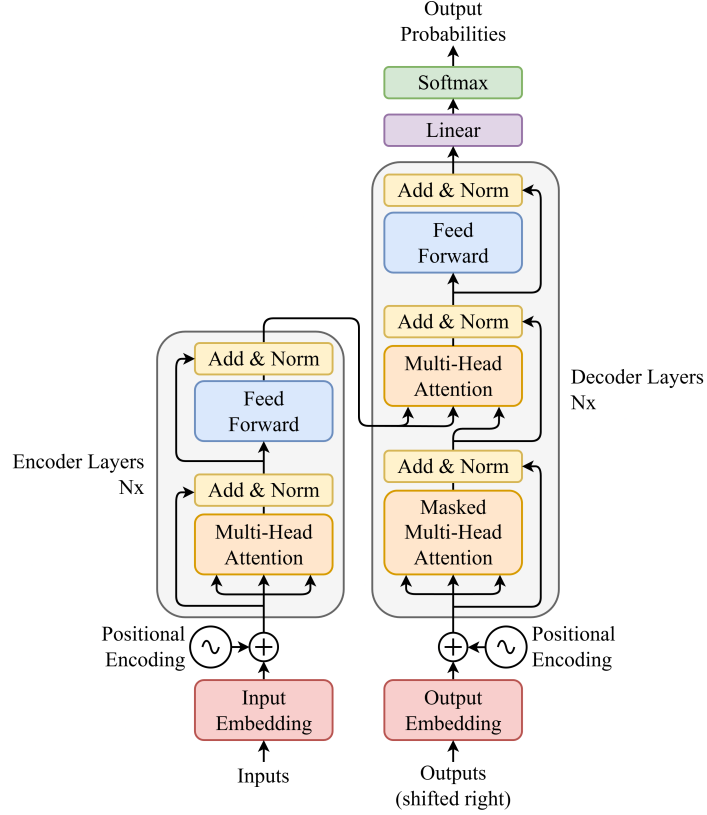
Output Probabilities

Softmax

Linear

Add & Norm

Feed Forward

Add & Norm

Multi-Head Attention

Decoder Layers Nx

Add & Norm

Masked Multi-Head Attention

Add & Norm

Feed Forward

Encoder Layers Nx

Add & Norm

Multi-Head Attention

Positional Encoding

Positional Encoding

Input Embedding

Output Embedding

Inputs

Outputs (shifted right)